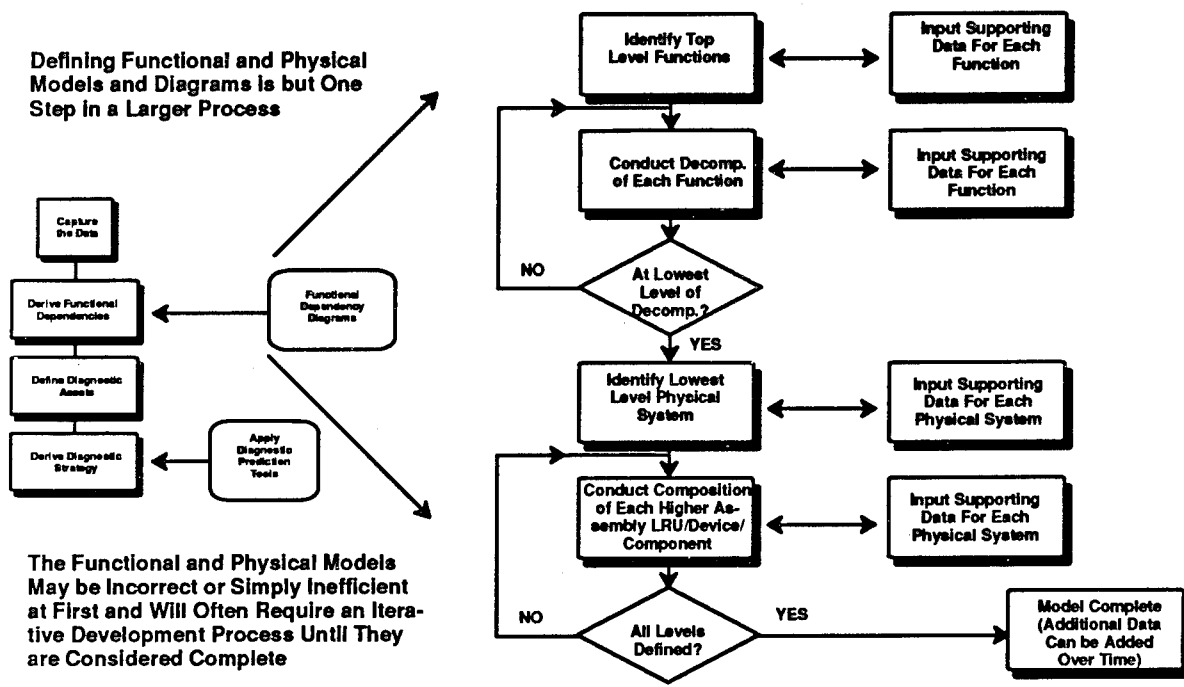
Defining Functional and Physical Models and Diagrams is but One Step in a Larger Process

Capture the Data

Derive Functional Dependencies

Define Diagnostic Assets

Derive Diagnostic Strategy

Functional Dependency Diagrams

Apply Diagnostic Prediction Tools

The Functional and Physical Models May be Incorrect or Simply Inefficient at First and Will Often Require an Iterative Development Process Until They are Considered Complete

Identify Top Level Functions

Input Supporting Data For Each Function

Conduct Decomp. of Each Function

Input Supporting Data For Each Function

NO

At Lowest Level of Decomp.?

YES

Identify Lowest Level Physical System

Input Supporting Data For Each Physical System

Conduct Composition of Each Higher Assembly LRU/Device/Component

Input Supporting Data For Each Physical System

NO

All Levels Defined?

YES

Model Complete (Additional Data Can be Added Over Time)